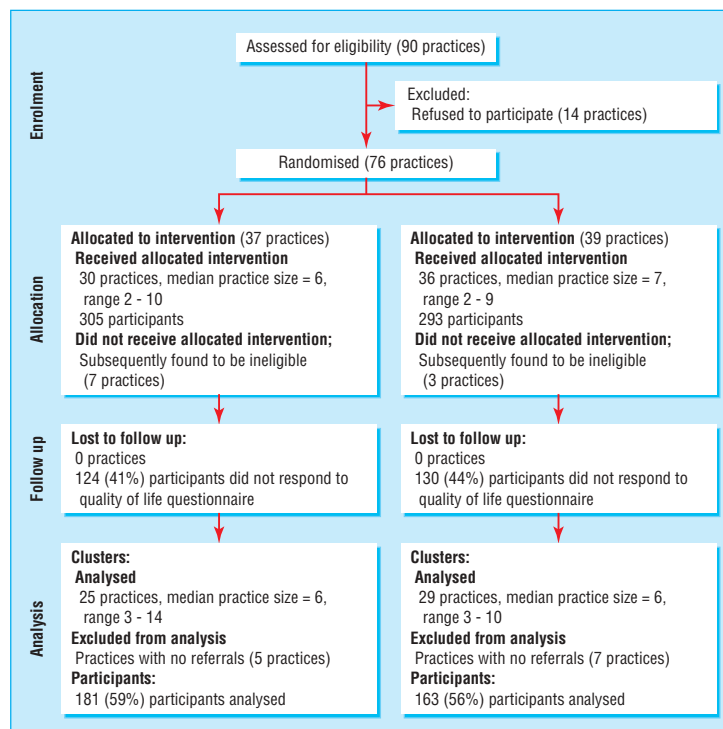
Assessed for eligibility (90 practices)

Excluded:
Refused to participate (14 practices)

Enrolment

Randomised (76 practices)

Allocation

Allocated to intervention (37 practices)
Received allocated intervention
30 practices, median practice size = 6, range 2 - 10
305 participants
Did not receive allocated intervention;
Subsequently found to be ineligible (7 practices)

Allocated to intervention (39 practices)
Received allocated intervention
36 practices, median practice size = 7, range 2 - 9
293 participants
Did not receive allocated intervention;
Subsequently found to be ineligible (3 practices)

Follow up

Lost to follow up:
0 practices
124 (41%) participants did not respond to quality of life questionnaire

Lost to follow up:
0 practices
130 (44%) participants did not respond to quality of life questionnaire

Analysis

Clusters:
Analysed
25 practices, median practice size = 6, range 3 - 14
Excluded from analysis
Practices with no referrals (5 practices)
Participants:
181 (59%) participants analysed

Clusters:
Analysed
29 practices, median practice size = 6, range 3 - 10
Excluded from analysis
Practices with no referrals (7 practices)
Participants:
163 (56%) participants analysed